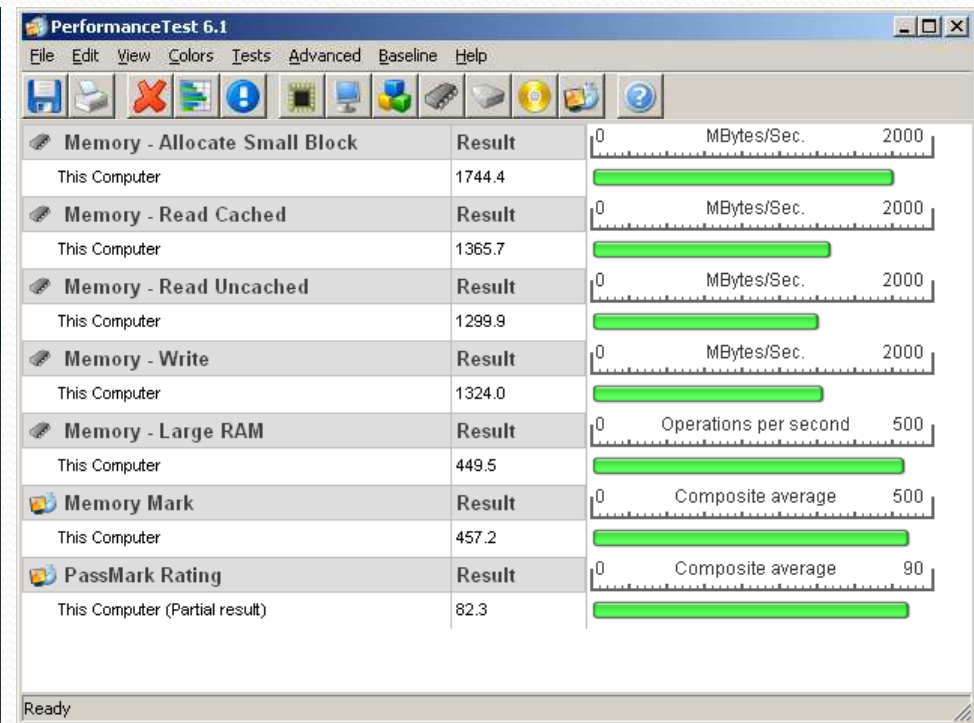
PerformanceTest 6.1

File Edit View Colors Tests Advanced Baseline Help

| Memory - Allocate Small Block | Result | 0 MBytes/Sec. 2000 |
|---|---|---|
| This Computer | 1744.4 | |
| Memory - Read Cached | Result | 0 MBytes/Sec. 2000 |
| This Computer | 1365.7 | |
| Memory - Read Uncached | Result | 0 MBytes/Sec. 2000 |
| This Computer | 1299.9 | |
| Memory - Write | Result | 0 MBytes/Sec. 2000 |
| This Computer | 1324.0 | |
| Memory - Large RAM | Result | 0 Operations per second 500 |
| This Computer | 449.5 | |
| Memory Mark | Result | 0 Composite average 500 |
| This Computer | 457.2 | |
| PassMark Rating | Result | 0 Composite average 90 |
| This Computer (Partial result) | 82.3 | |

Ready